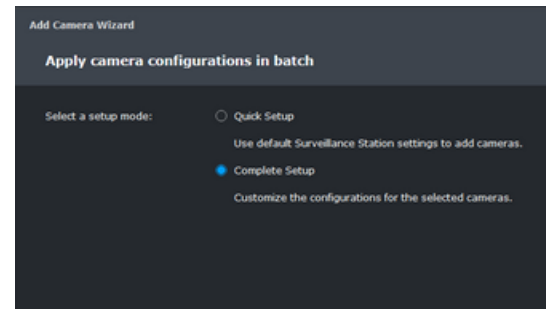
Add Camera Wizard

Apply camera configurations in batch

Select a setup mode:

Quick Setup

Use default Surveillance Station settings to add cameras.

Complete Setup

Customize the configurations for the selected cameras.